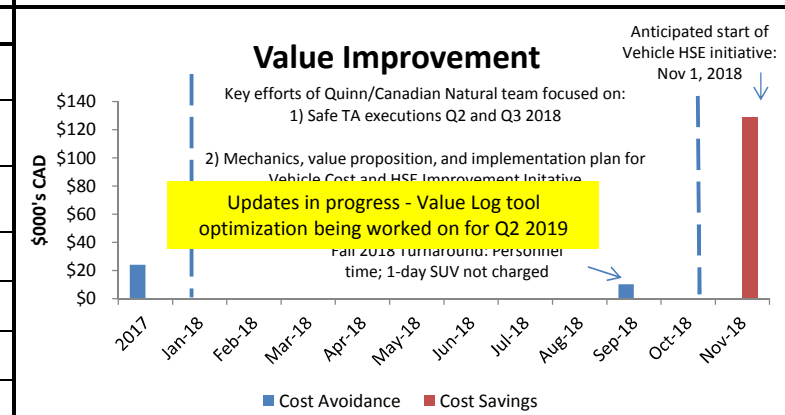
Value Improvement

Anticipated start of Vehicle HSE initiative: Nov 1, 2018

Key efforts of Quinn/Canadian Natural team focused on:
1) Safe TA executions Q2 and Q3 2018

2) Mechanics, value proposition, and implementation plan for Vehicle Cost and HSE Improvement Initiative

Updates in progress - Value Log tool optimization being worked on for Q2 2019

Fall 2018 Turnaround: Personnel time; 1-day SUV not charged

$000's CAD

$140
$120
$100
$80
$60
$40
$20
$0

2017
Jan-18
Feb-18
Mar-18
Apr-18
May-18
Jun-18
Jul-18
Aug-18
Sep-18
Oct-18
Nov-18

Cost Avoidance
Cost Savings